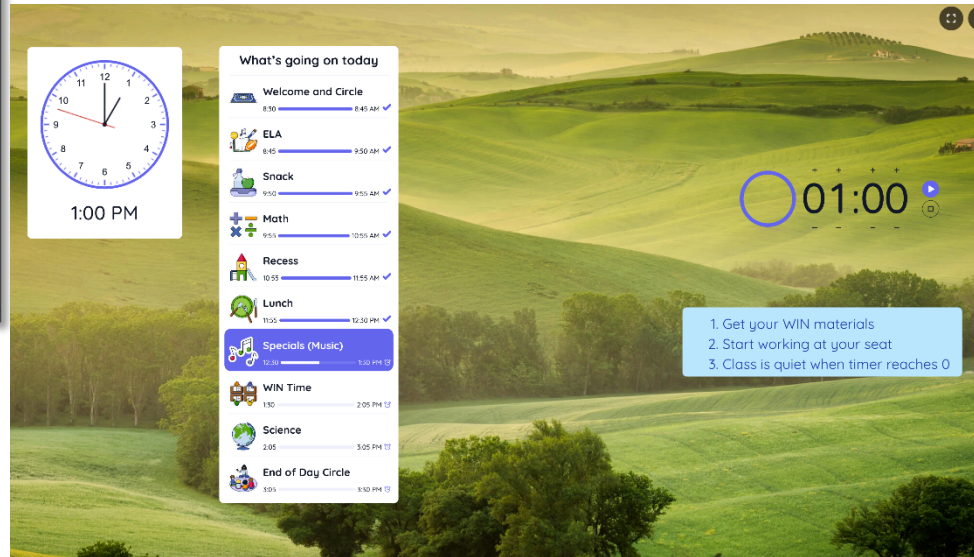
12
1
2
3
4
5
6
7
8
9
10
11

1:00 PM

What's going on today

Welcome and Circle
8:30 8:45 AM

ELA
8:45 9:50 AM

Snack
9:50 9:55 AM

Math
9:55 10:55 AM

Recess
10:55 11:55 AM

Lunch
11:55 12:30 PM

Specials (Music)
12:30 1:30 PM

WIN Time
1:30 2:05 PM

Science
2:05 3:05 PM

End of Day Circle
3:05 3:30 PM

+ + + +
01:00
– – – –

1. Get your WIN materials
2. Start working at your seat
3. Class is quiet when timer reaches 0